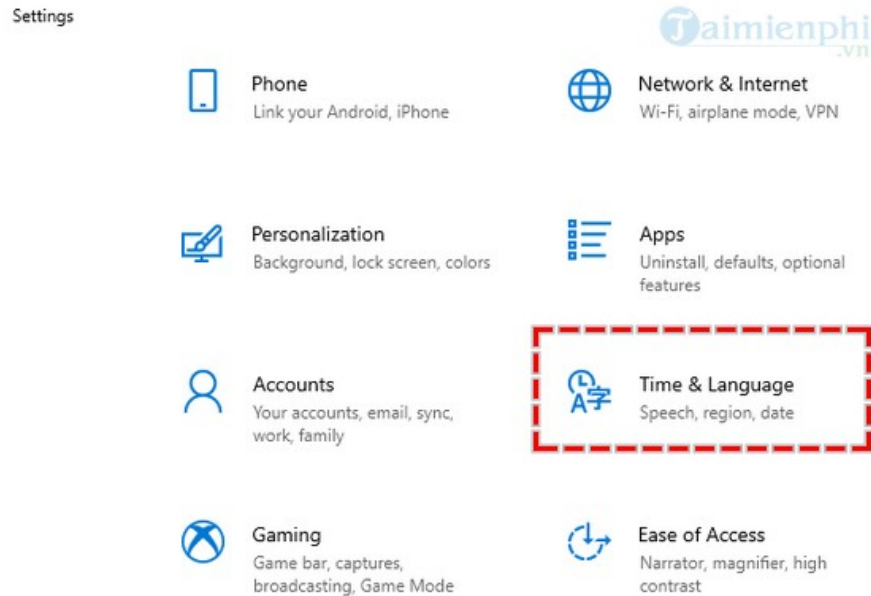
Settings

Taimienphi.vn

Phone
Link your Android, iPhone

Network & Internet
Wi-Fi, airplane mode, VPN

Personalization
Background, lock screen, colors

Apps
Uninstall, defaults, optional features

Accounts
Your accounts, email, sync, work, family

Time & Language
Speech, region, date

Gaming
Game bar, captures, broadcasting, Game Mode

Ease of Access
Narrator, magnifier, high contrast